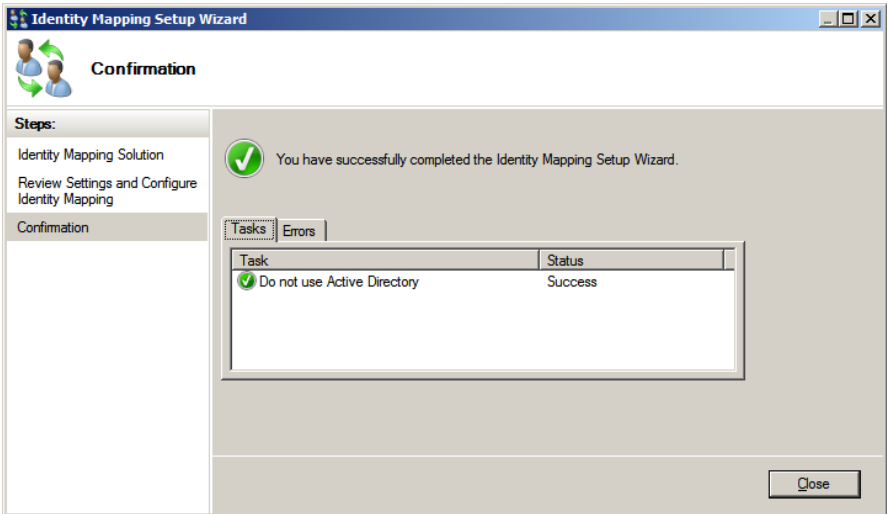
Identity Mapping Setup Wizard

Confirmation

Steps:

Identity Mapping Solution

Review Settings and Configure Identity Mapping

Confirmation

You have successfully completed the Identity Mapping Setup Wizard.

Tasks | Errors

| Task | Status |
|---|---|
| Do not use Active Directory | Success |

Close